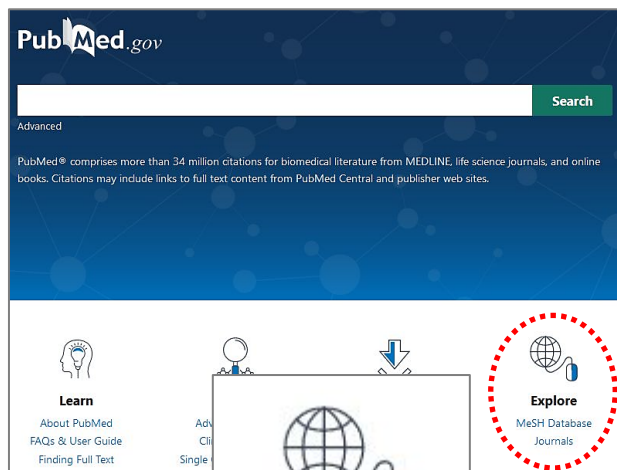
PubMed.gov

Search

Advanced

PubMed® comprises more than 34 million citations for biomedical literature from MEDLINE, life science journals, and online books. Citations may include links to full text content from PubMed Central and publisher web sites.

Learn
About PubMed
FAQs & User Guide
Finding Full Text

Adv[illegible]
Cli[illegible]
Single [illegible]

Explore
MeSH Database
Journals